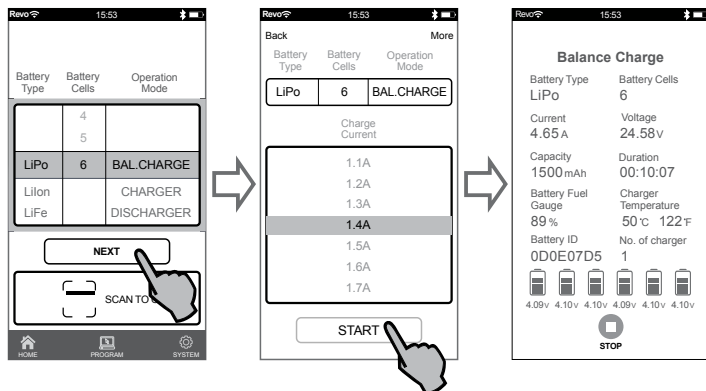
Revo 15:53

Battery Type | Battery Cells | Operation Mode

4
5
LiPo 6 BAL.CHARGE
LiIon CHARGER
LiFe DISCHARGER

NEXT

SCAN TO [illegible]

HOME PROGRAM SYSTEM

Revo 15:53

Back More

Battery Type | Battery Cells | Operation Mode

| LiPo | 6 | BAL.CHARGE |
|---|---|---|

Charge Current

1.1A
1.2A
1.3A
1.4A
1.5A
1.6A
1.7A

START

Revo 15:53

Balance Charge

Battery Type
LiPo

Battery Cells
6

Current
4.65A

Voltage
24.58V

Capacity
1500mAh

Duration
00:10:07

Battery Fuel Gauge
89%

Charger Temperature
50℃ 122℉

Battery ID
0D0E07D5

No. of charger
1

4.09V 4.10V 4.10V 4.09V 4.10V 4.10V

STOP